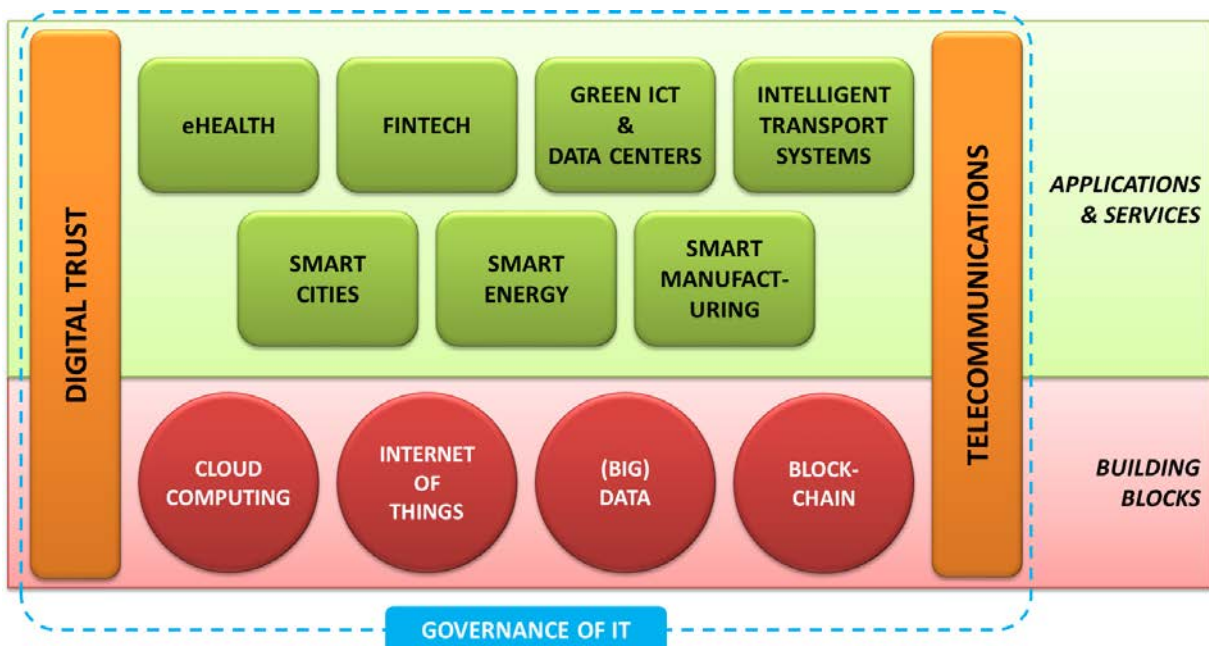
DIGITAL TRUST

eHEALTH

FINTECH

GREEN ICT & DATA CENTERS

INTELLIGENT TRANSPORT SYSTEMS

SMART CITIES

SMART ENERGY

SMART MANUFACTURING

TELECOMMUNICATIONS

APPLICATIONS & SERVICES

CLOUD COMPUTING

INTERNET OF THINGS

(BIG) DATA

BLOCKCHAIN

BUILDING BLOCKS

GOVERNANCE OF IT